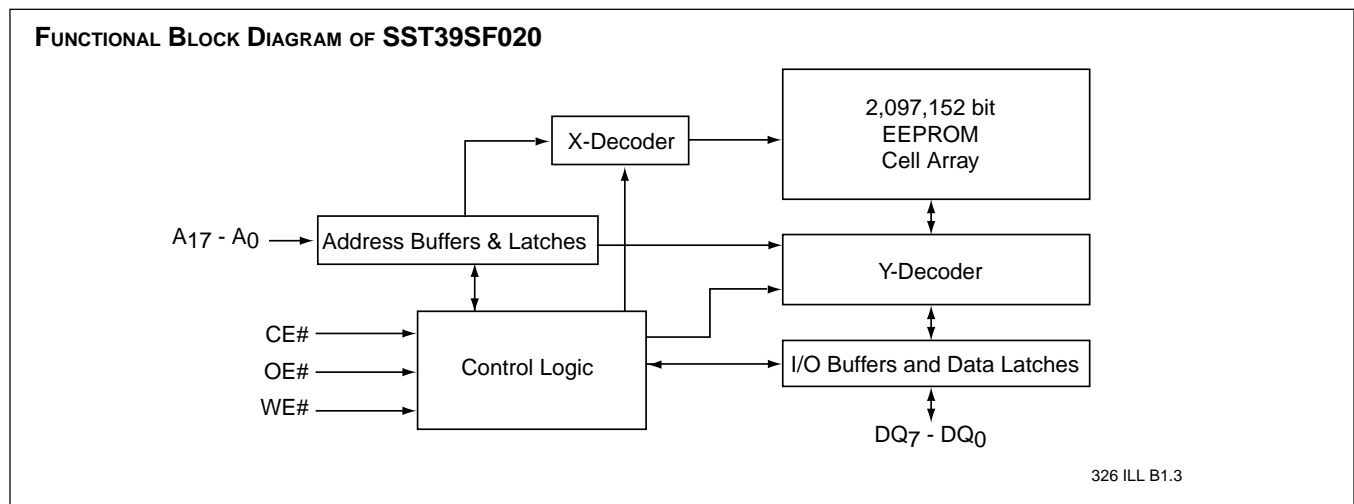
FUNCTIONAL BLOCK DIAGRAM OF SST39SF020

X-Decoder

2,097,152 bit
EEPROM
Cell Array

$A_{17}$ - $A_0$

Address Buffers & Latches

Y-Decoder

CE#

OE#

WE#

Control Logic

I/O Buffers and Data Latches

$DQ_7$ - $DQ_0$

326 ILL B1.3